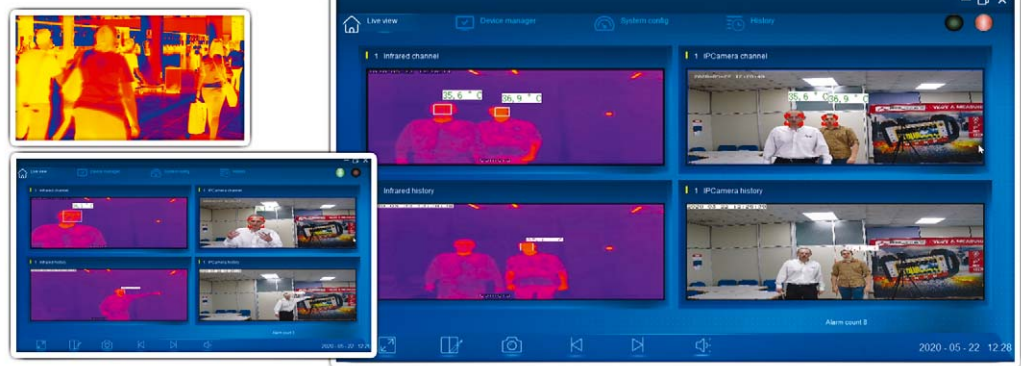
Live view
Device manager
System config
History
1 Infrared channel
35.6 °C
36.9 °C
1 IPCamera channel
35.6 °C
36.9 °C
1 Infrared history
1 IPCamera history
2020-05-22 12:28:30
Alarm count 8
2020 - 05 - 22 12:28

Live view
Device manager
System config
History
1 Infrared channel
1 IPCamera channel
1 Infrared history
1 IPCamera history
Alarm count 1
2020 - 05 - 22 12:28